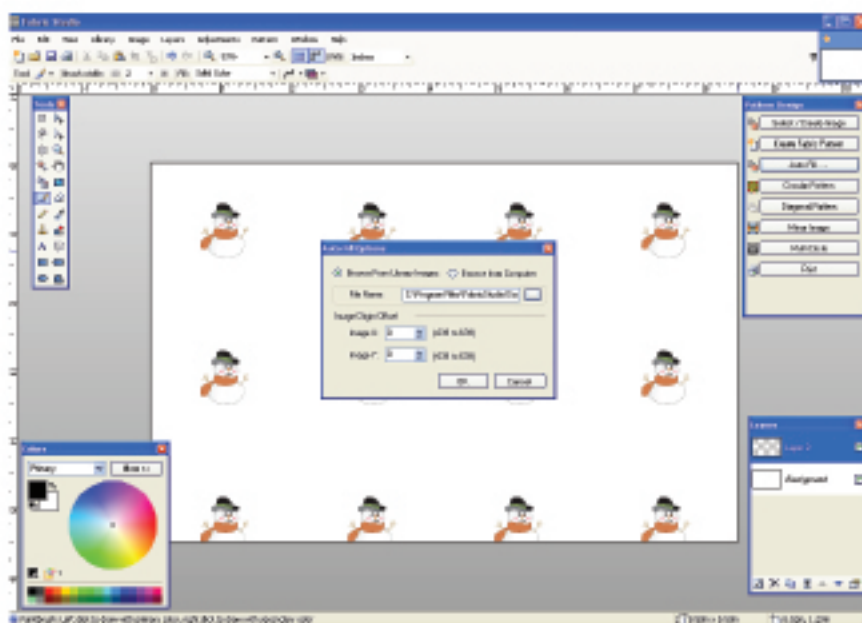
Fabric Studio

File Edit View Library Image Layers Adjustments Pattern Window Help

Tools

Pattern Design

Select / Create Image

Create Fabric Pattern

Auto Fill...

Circular Pattern

Diagonal Pattern

Mirror Image

Multi Color

Print

Auto Fill Options

Browse From Library Images

Browse from Computer

File Name

C:\Program Files\Fabric Studio\

Image Origin Offset

Image X: 0

Image Y: 0

OK

Cancel

Colors

Primary

More >>

Layers

Layer 2

Background